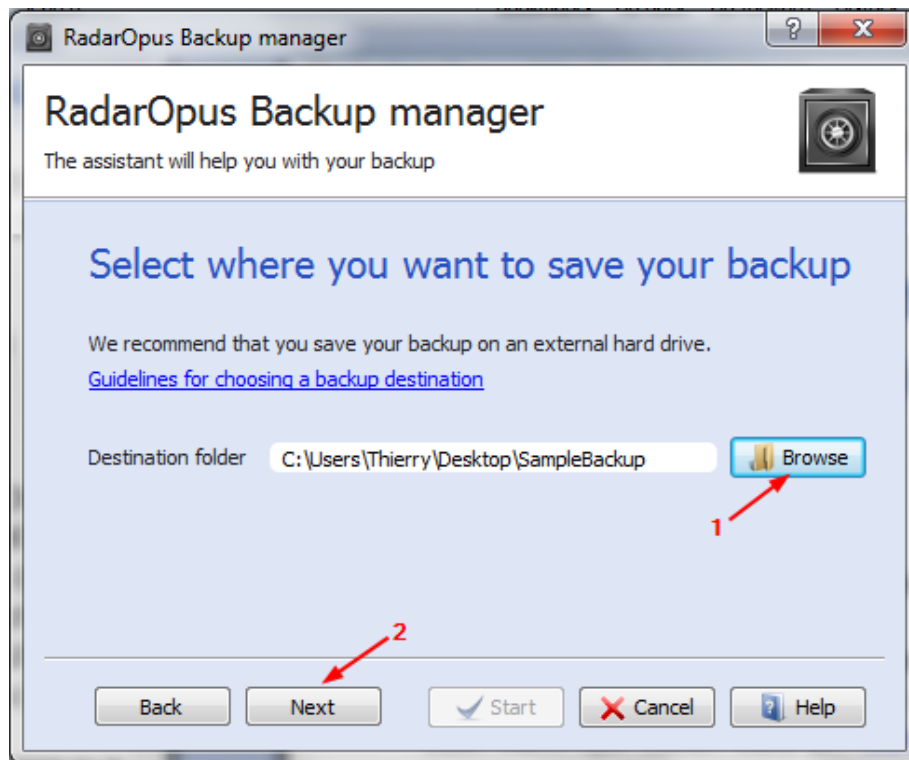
RadarOpus Backup manager

?

RadarOpus Backup manager

The assistant will help you with your backup

Select where you want to save your backup

We recommend that you save your backup on an external hard drive.

Guidelines for choosing a backup destination

Destination folder C:\Users\Thierry\Desktop\SampleBackup Browse

1

2

Back Next Start Cancel Help